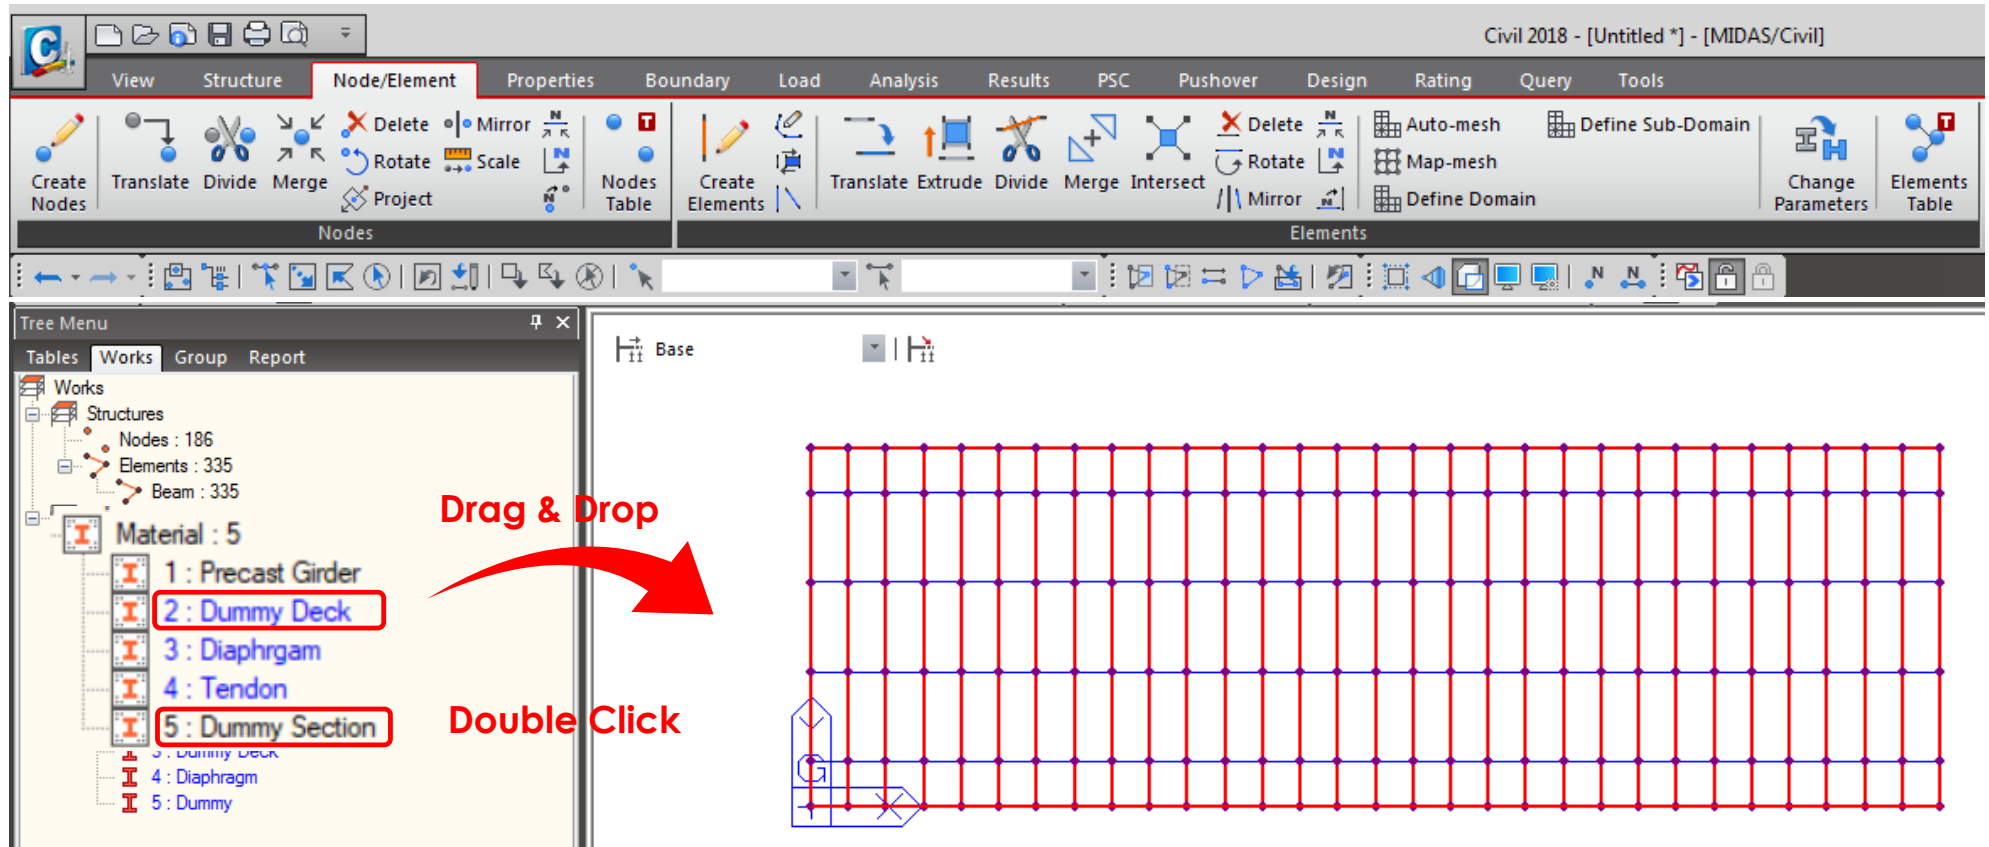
Civil 2018 - [Untitled *] - [MIDAS/Civil]

View Structure Node/Element Properties Boundary Load Analysis Results PSC Pushover Design Rating Query Tools

Create Nodes Translate Divide Merge Delete Rotate Project Mirror Scale Nodes Table
Nodes

Create Elements Translate Extrude Divide Merge Intersect Delete Rotate Mirror Auto-mesh Map-mesh Define Domain Define Sub-Domain Change Parameters Elements Table
Elements

Tree Menu
Tables Works Group Report
Works
Structures
Nodes : 186
Elements : 335
Beam : 335
Material : 5
1 : Precast Girder
2 : Dummy Deck
3 : Diaphrgam
4 : Tendon
5 : Dummy Section
3 : Dummy Deck
4 : Diaphragm
5 : Dummy

Base

Drag & Drop

Double Click